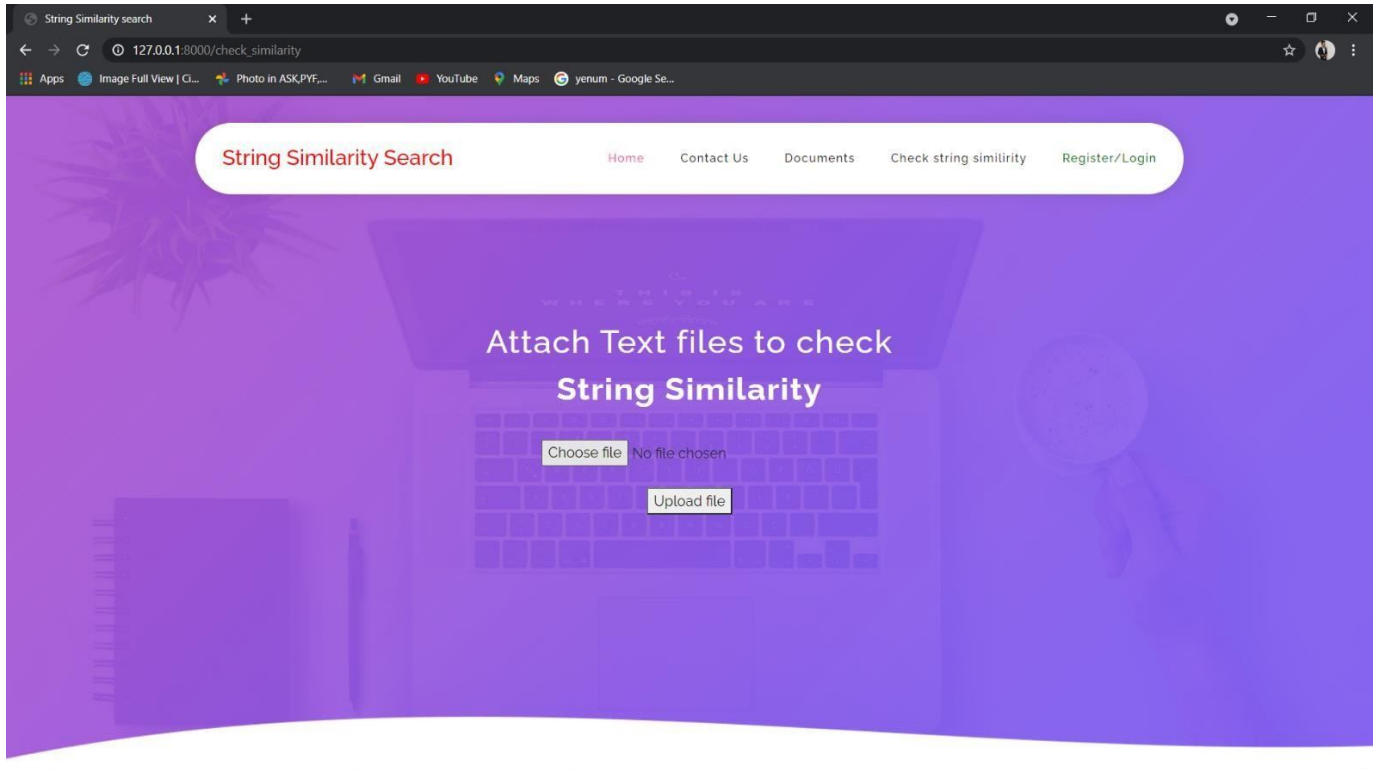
String Similarity search

127.0.0.1:8000/check_similarity

Apps Image Full View | Ci... Photo in ASK,PYF,... Gmail YouTube Maps yenum - Google Se...

String Similarity Search

Home Contact Us Documents Check string similirity Register/Login

Attach Text files to check

String Similarity

Choose file No file chosen

Upload file